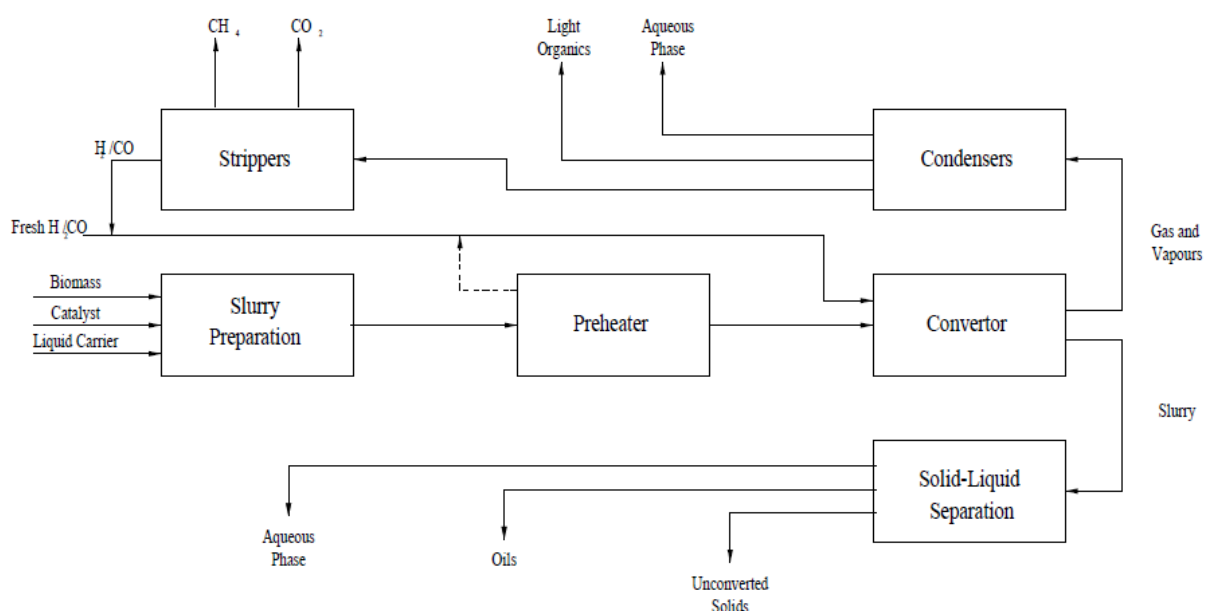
$CH_4$

$CO_2$

Light Organics

Aqueous Phase

$H_2/CO$

Strippers

Condensers

Fresh $H_2/CO$

Gas and Vapours

Biomass

Catalyst

Liquid Carrier

Slurry Preparation

Preheater

Convertor

Slurry

Solid-Liquid Separation

Aqueous Phase

Oils

Unconverted Solids